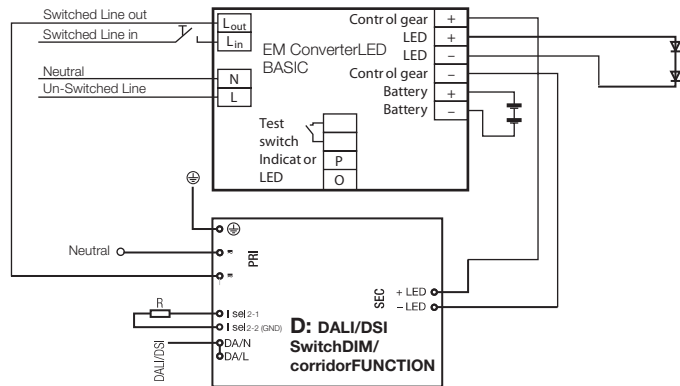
Switched Line out
Switched Line in
Neutral
Un-Switched Line

$L_{out}$
$L_{in}$
N
L

EM ConverterLED BASIC

Control gear +
LED +
LED –
Control gear –
Battery +
Battery –

Test switch
Indicator LED
P
O

Neutral
PRI
SEC
+ LED
– LED
R
I sel 2-1
I sel 2-2 (GND)
DA/N
DA/L
DALI/DSI

D: DALI/DSI SwitchDIM/ corridorFUNCTION